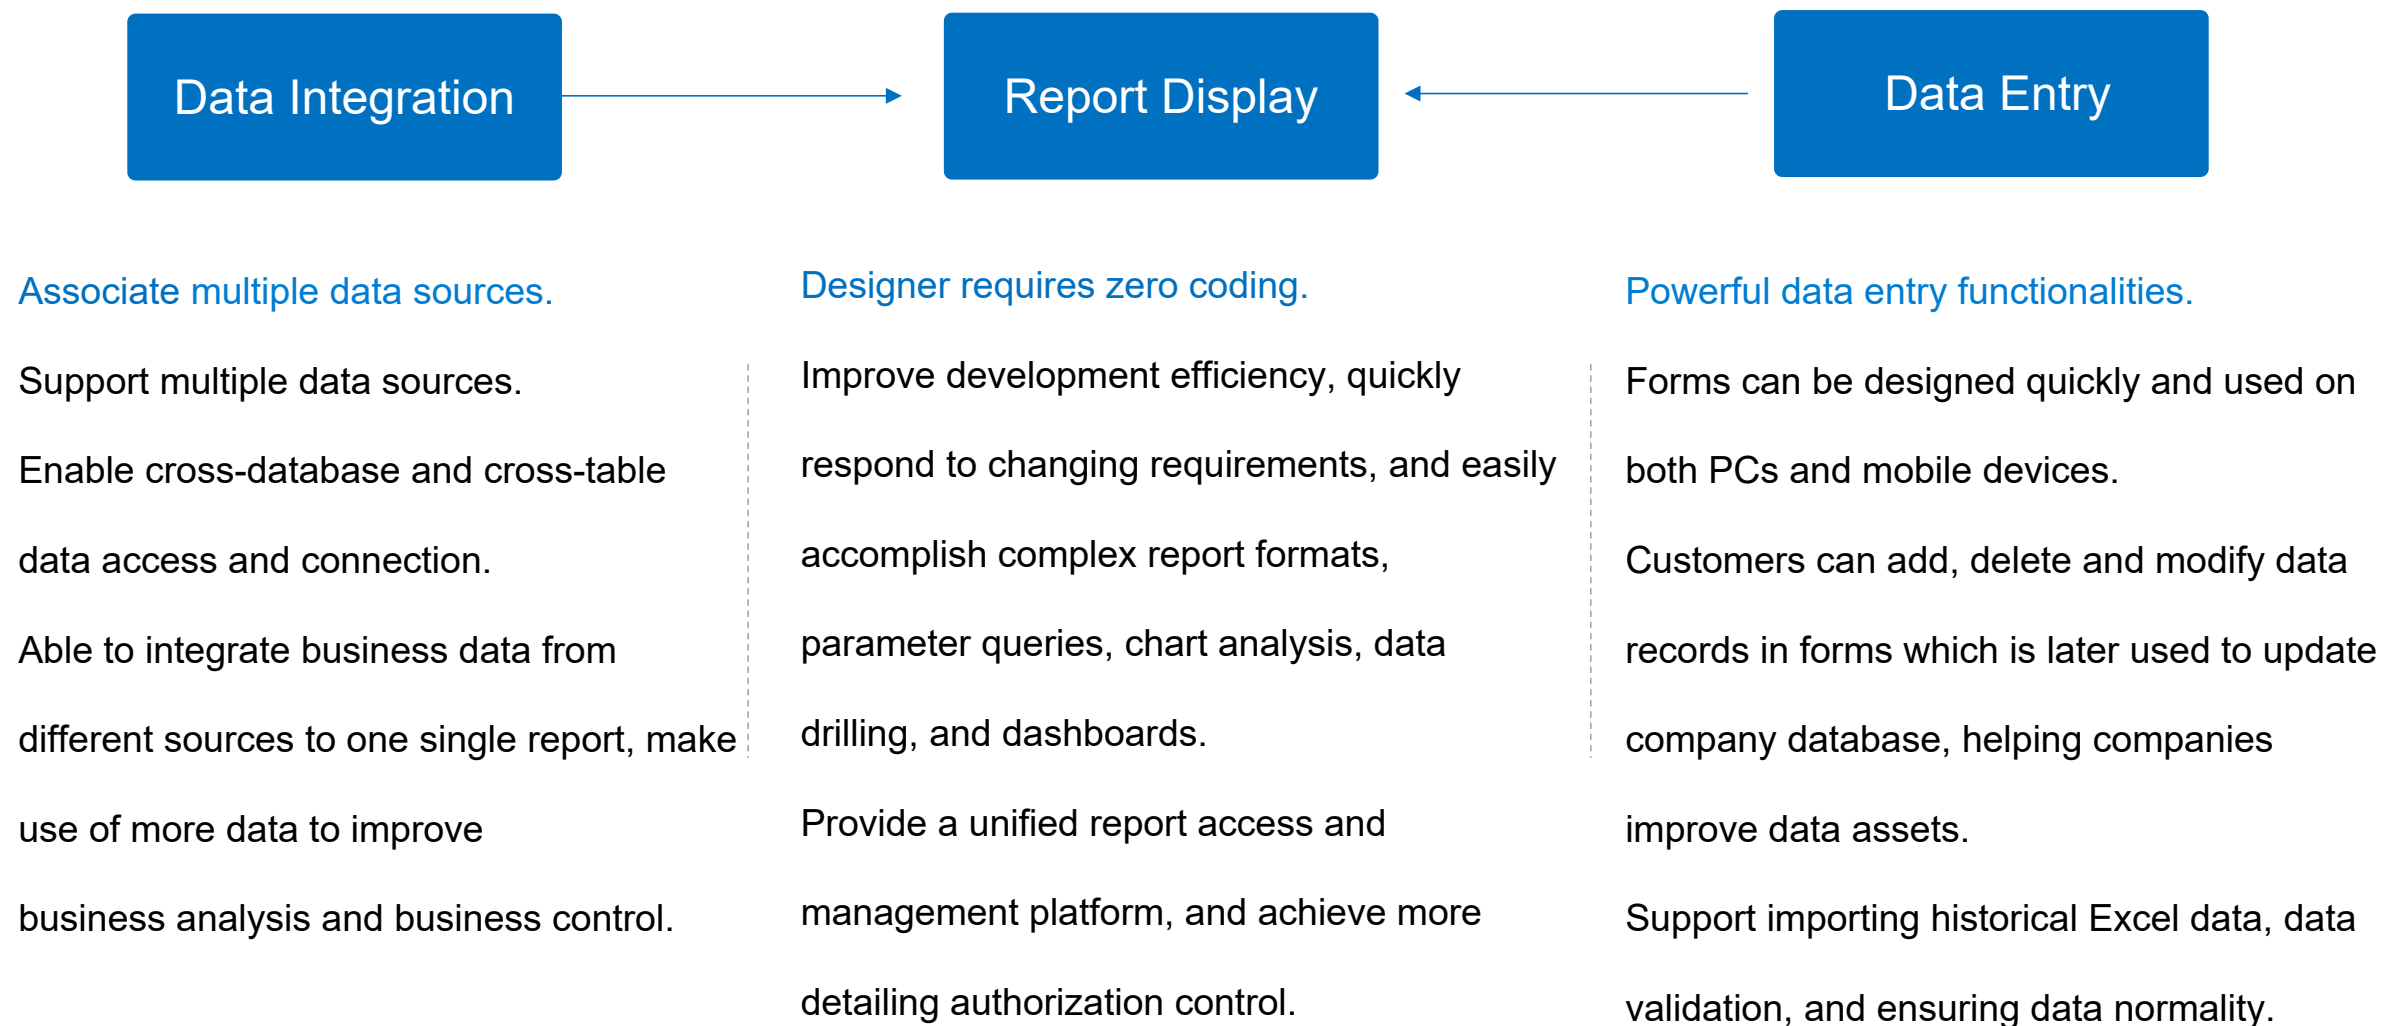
Data Integration

Report Display

Data Entry

Associate multiple data sources.

Support multiple data sources.

Enable cross-database and cross-table data access and connection.

Able to integrate business data from different sources to one single report, make use of more data to improve business analysis and business control.

Designer requires zero coding.

Improve development efficiency, quickly respond to changing requirements, and easily accomplish complex report formats, parameter queries, chart analysis, data drilling, and dashboards.

Provide a unified report access and management platform, and achieve more detailing authorization control.

Powerful data entry functionalities.

Forms can be designed quickly and used on both PCs and mobile devices.

Customers can add, delete and modify data records in forms which is later used to update company database, helping companies improve data assets.

Support importing historical Excel data, data validation, and ensuring data normality.